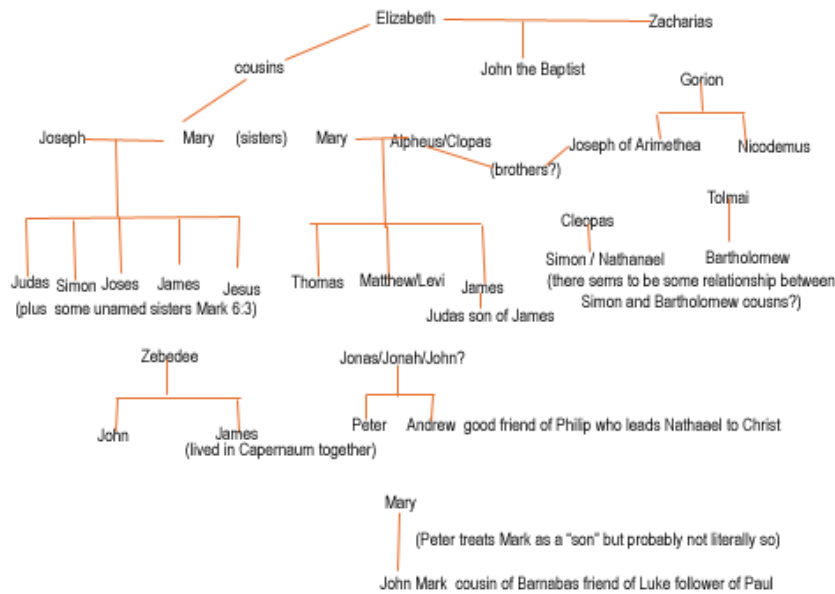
Elizabeth

Zacharias

cousins

John the Baptist

Gorion

Joseph

Mary

(sisters)

Mary

Alpheus/Clopas

Joseph of Arimethea

Nicodemus

(brothers?)

Tolmai

Cleopas

Simon / Nathanael

Bartholomew

(there sems to be some relationship between Simon and Bartholomew cousns?)

Judas

Simon

Joses

James

Jesus

Thomas

Matthew/Levi

James

(plus some unamed sisters Mark 6:3)

Judas son of James

Zebedee

Jonas/Jonah/John?

John

James

(lived in Capernaum together)

Peter

Andrew good friend of Philip who leads Nathaael to Christ

Mary

(Peter treats Mark as a "son" but probably not literally so)

John Mark cousin of Barnabas friend of Luke follower of Paul